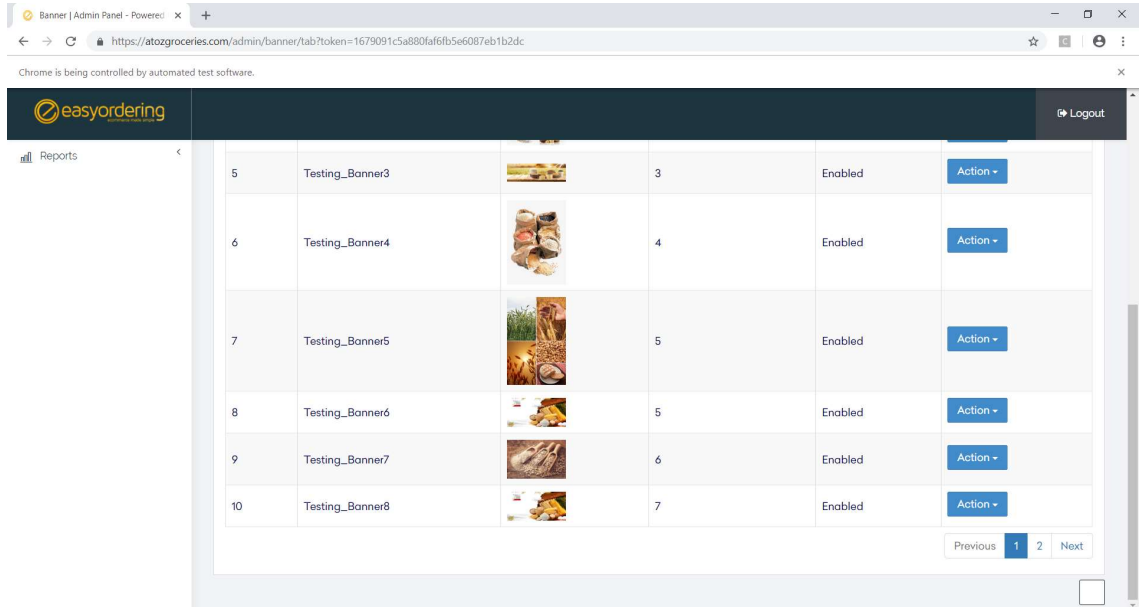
Banner | Admin Panel - Powered ×
https://atozgroceries.com/admin/banner/tab?token=1679091c5a880faf6fb5e6087eb1b2dc
Chrome is being controlled by automated test software.

easyordering
Logout
Reports

| 5 | Testing_Banner3 | | 3 | Enabled | Action |
|---|---|---|---|---|---|
| 6 | Testing_Banner4 | | 4 | Enabled | Action |
| 7 | Testing_Banner5 | | 5 | Enabled | Action |
| 8 | Testing_Banner6 | | 5 | Enabled | Action |
| 9 | Testing_Banner7 | | 6 | Enabled | Action |
| 10 | Testing_Banner8 | | 7 | Enabled | Action |

Previous 1 2 Next